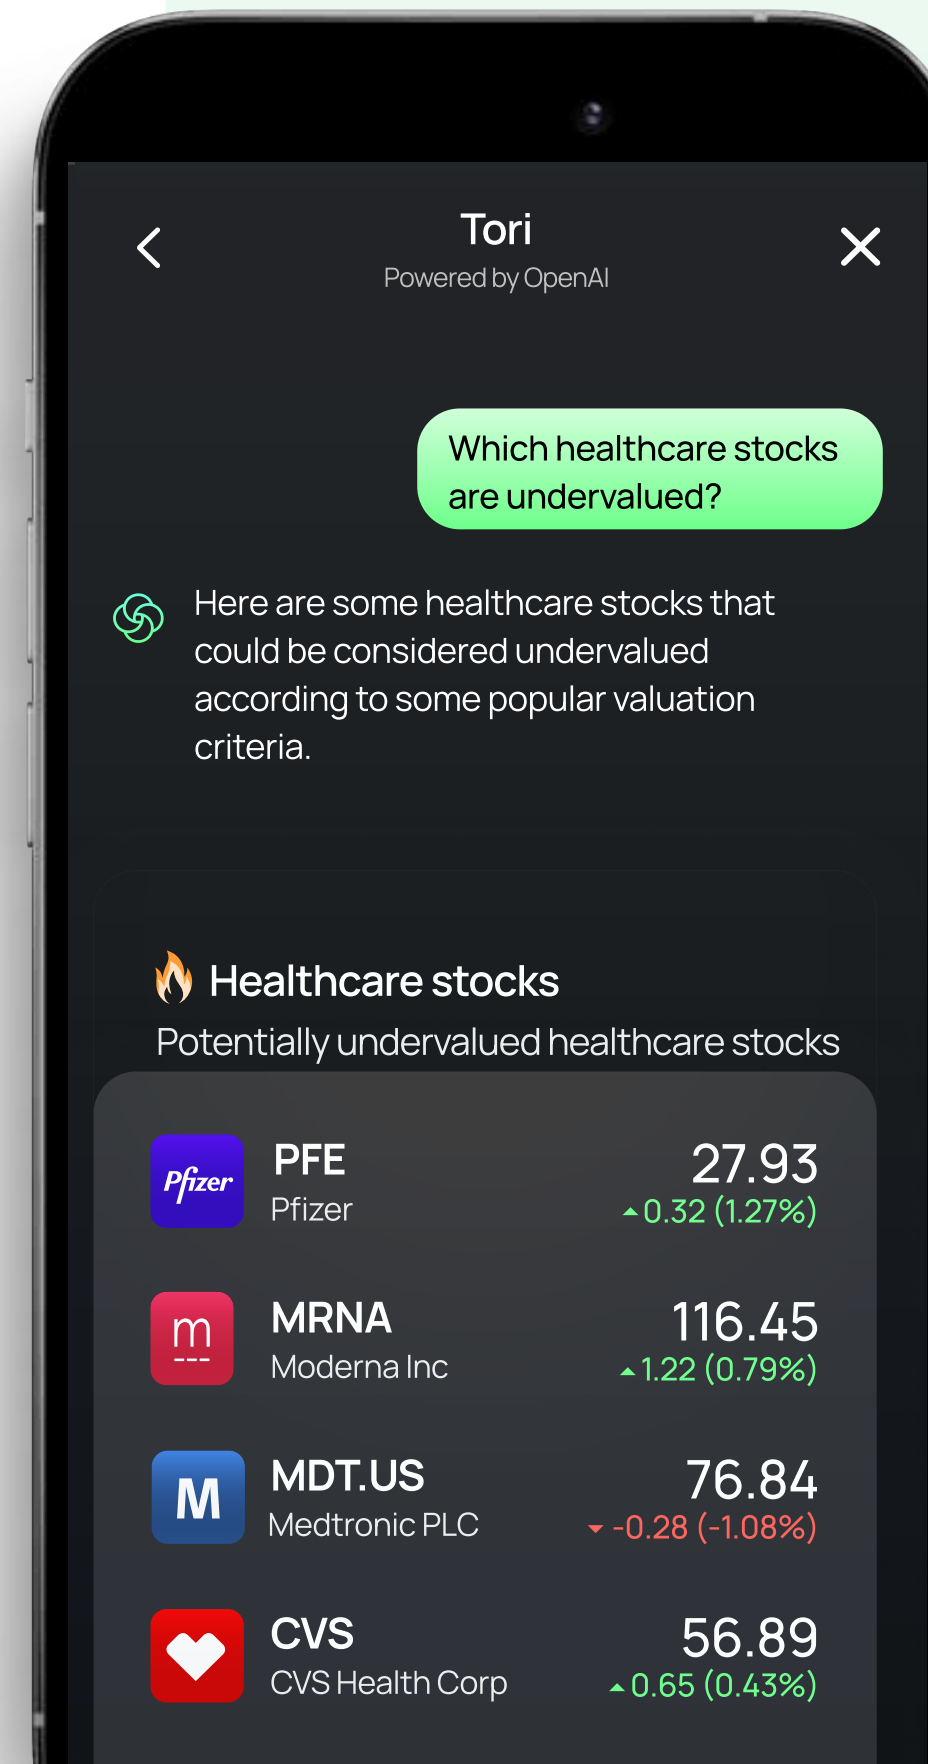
Tori
Powered by OpenAI

Which healthcare stocks are undervalued?

Here are some healthcare stocks that could be considered undervalued according to some popular valuation criteria.

Healthcare stocks
Potentially undervalued healthcare stocks

| | | |
|---|---|---|
| Pfizer | PFE Pfizer | 27.93 0.32 (1.27%) |
| m | MRNA Moderna Inc | 116.45 1.22 (0.79%) |
| M | MDT.US Medtronic PLC | 76.84 -0.28 (-1.08%) |
| | CVS CVS Health Corp | 56.89 0.65 (0.43%) |